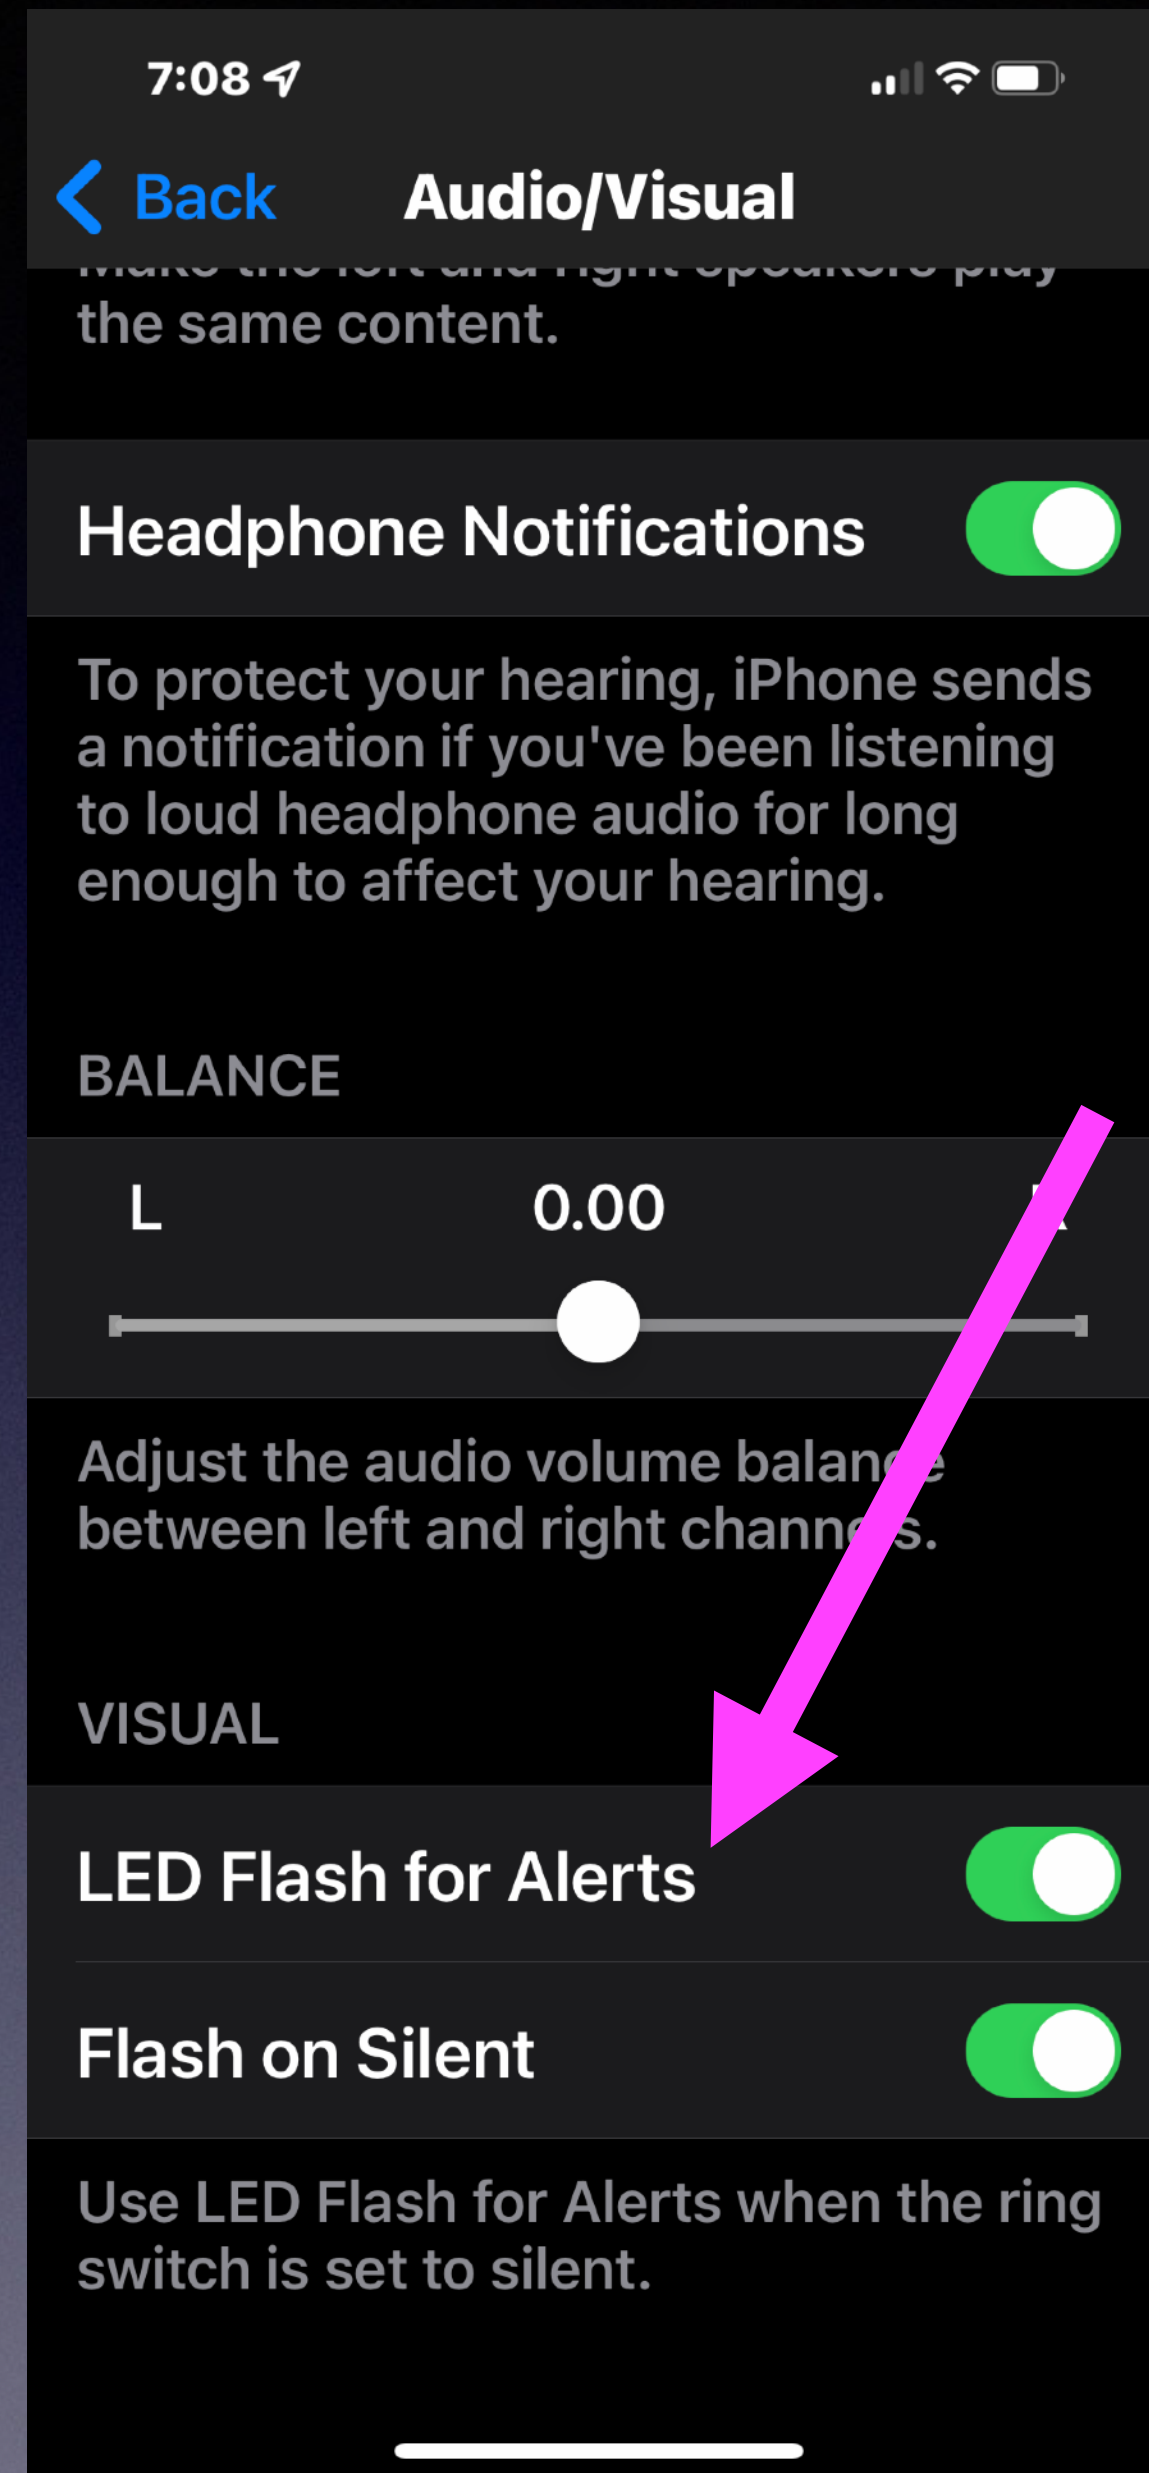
7:08

Back Audio/Visual

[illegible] the same content.

Headphone Notifications

To protect your hearing, iPhone sends a notification if you've been listening to loud headphone audio for long enough to affect your hearing.

BALANCE

L 0.00 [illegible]

Adjust the audio volume balan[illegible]e between left and right chann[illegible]s.

VISUAL

LED Flash for Alerts

Flash on Silent

Use LED Flash for Alerts when the ring switch is set to silent.